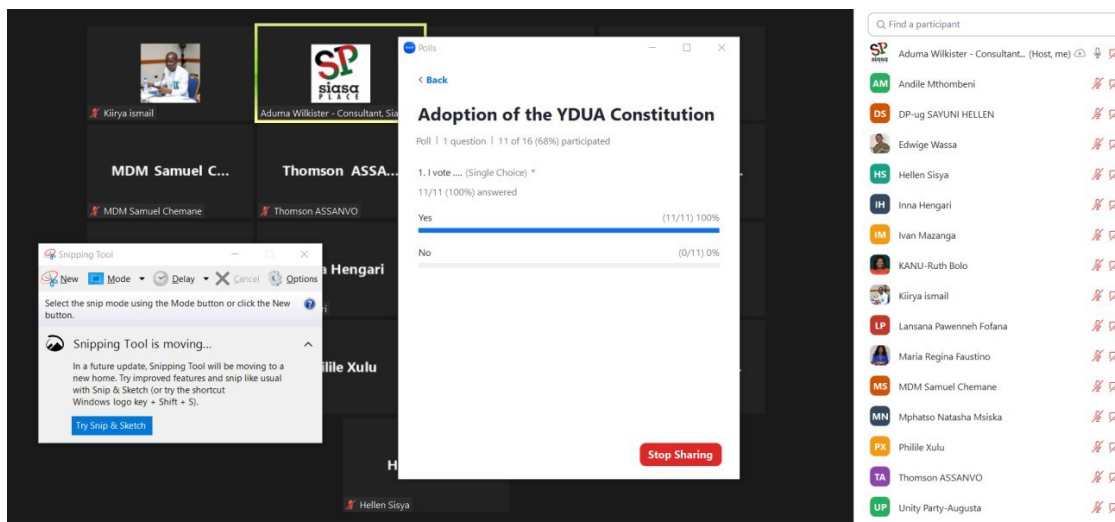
Kiirya ismail

SP siasa PLACE

Aduma Wilkister - Consultant, Sia

MDM Samuel C...

MDM Samuel Chemane

Thomson ASSA...

Thomson ASSANVO

Hengari

ilile Xulu

H

Hellen Sisya

Snipping Tool

New Mode Delay Cancel Options

Select the snip mode using the Mode button or click the New button.

Snipping Tool is moving...

In a future update, Snipping Tool will be moving to a new home. Try improved features and snip like usual with Snip & Sketch (or try the shortcut Windows logo key + Shift + S).

Try Snip & Sketch

Polls

Back

Adoption of the YDUA Constitution

Poll | 1 question | 11 of 16 (68%) participated

1. I vote .... (Single Choice) *

11/11 (100%) answered

Yes (11/11) 100%

No (0/11) 0%

Stop Sharing

Find a participant

Aduma Wilkister - Consultant... (Host, me)

AM Andile Mthombeni

DS DP-ug SAYUNI HELLEN

Edwige Wassa

HS Hellen Sisya

IH Inna Hengari

IM Ivan Mazanga

KANU-Ruth Bolo

Kiirya ismail

LP Lansana Pawenneh Fofana

Maria Regina Faustino

MS MDM Samuel Chemane

MN Mphatso Natasha Msiska

PX Phillile Xulu

TA Thomson ASSANVO

UP Unity Party-Augusta